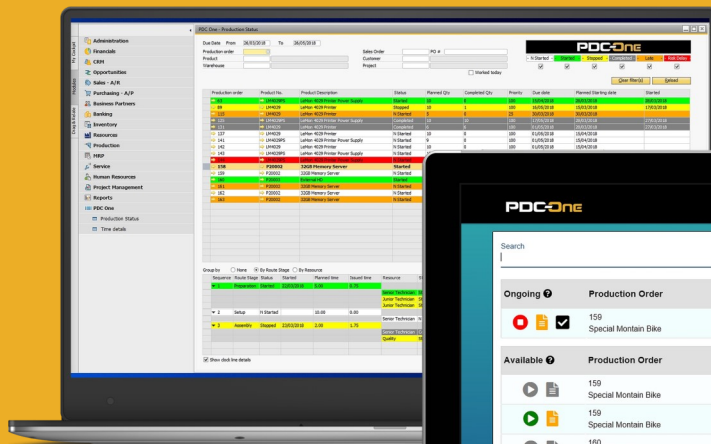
Administration
Financials
CRM
Opportunities
Sales - A/R
Purchasing - A/P
Business Partners
Banking
Inventory
Resources
Production
MRP
Service
Human Resources
Project Management
Reports
PDC One
Production Status
Time details

PDC One - Production Status

Due Date From 26/03/2018 To 26/03/2018
Production order
Product
Warehouse
Sales Order
Customer
Project
Started today

N Started Started Stopped Completed Late Run Delay
Clear filter(s) Reload

| Production order | Product No. | Product Description | Status | Planned Qty | Completed Qty | Priority | Due date | Planned Starting date | Started |
|---|---|---|---|---|---|---|---|---|---|
| 158 | P20002 | 320B Memory Server | Started | | | | | | |

Group by None By Route Stage By Resource

| Sequence | Route Stage | Status | Started | Planned time | Issued time | Resource |
|---|---|---|---|---|---|---|
| 1 | Preparation | Started | 22/03/2018 | 5.00 | 6.75 | |
| 2 | Setup | N Started | | 10.00 | 0.00 | Senior Technician |
| 3 | Assembly | Stopped | 22/03/2018 | 2.00 | 1.70 | Senior Technician |

Show clock line details

PDC-One
Search
Ongoing
Production Order
159
Special Montain Bike
Available
Production Order
159
Special Montain Bike
159
Special Montain Bike
160